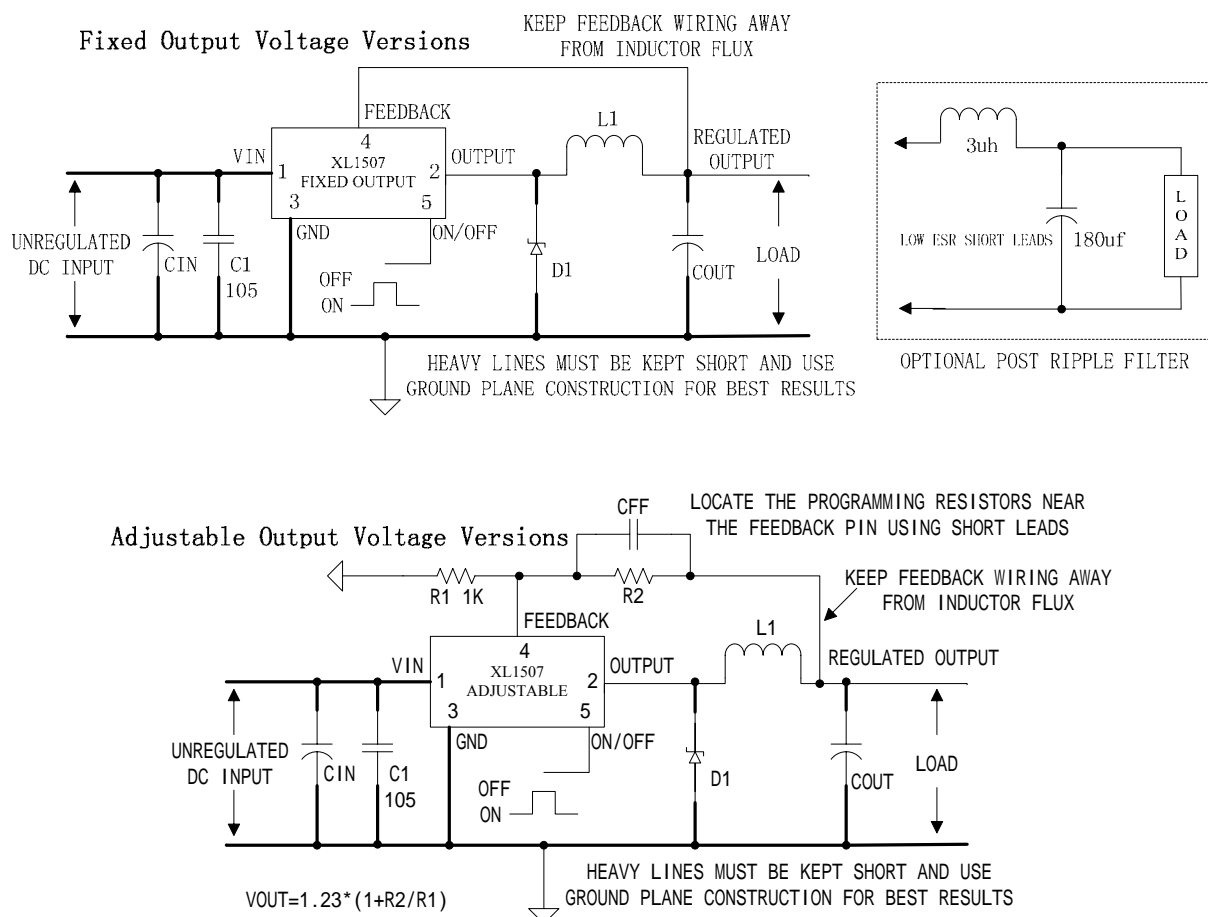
Fixed Output Voltage Versions

KEEP FEEDBACK WIRING AWAY FROM INDUCTOR FLUX

FEEDBACK

4

XL1507

FIXED OUTPUT

VIN

1

2

3

5

OUTPUT

L1

REGULATED OUTPUT

GND

ON/OFF

UNREGULATED DC INPUT

CIN

C1

105

OFF

ON

D1

COUT

LOAD

HEAVY LINES MUST BE KEPT SHORT AND USE GROUND PLANE CONSTRUCTION FOR BEST RESULTS

3uh

LOW ESR SHORT LEADS

180uf

L O A D

OPTIONAL POST RIPPLE FILTER

Adjustable Output Voltage Versions

CFF

LOCATE THE PROGRAMMING RESISTORS NEAR THE FEEDBACK PIN USING SHORT LEADS

R1 1K

R2

KEEP FEEDBACK WIRING AWAY FROM INDUCTOR FLUX

FEEDBACK

4

XL1507

ADJUSTABLE

VIN

1

2

3

5

OUTPUT

L1

REGULATED OUTPUT

GND

ON/OFF

UNREGULATED DC INPUT

CIN

C1

105

OFF

ON

D1

COUT

LOAD

HEAVY LINES MUST BE KEPT SHORT AND USE GROUND PLANE CONSTRUCTION FOR BEST RESULTS

VOUT=1.23*(1+R2/R1)